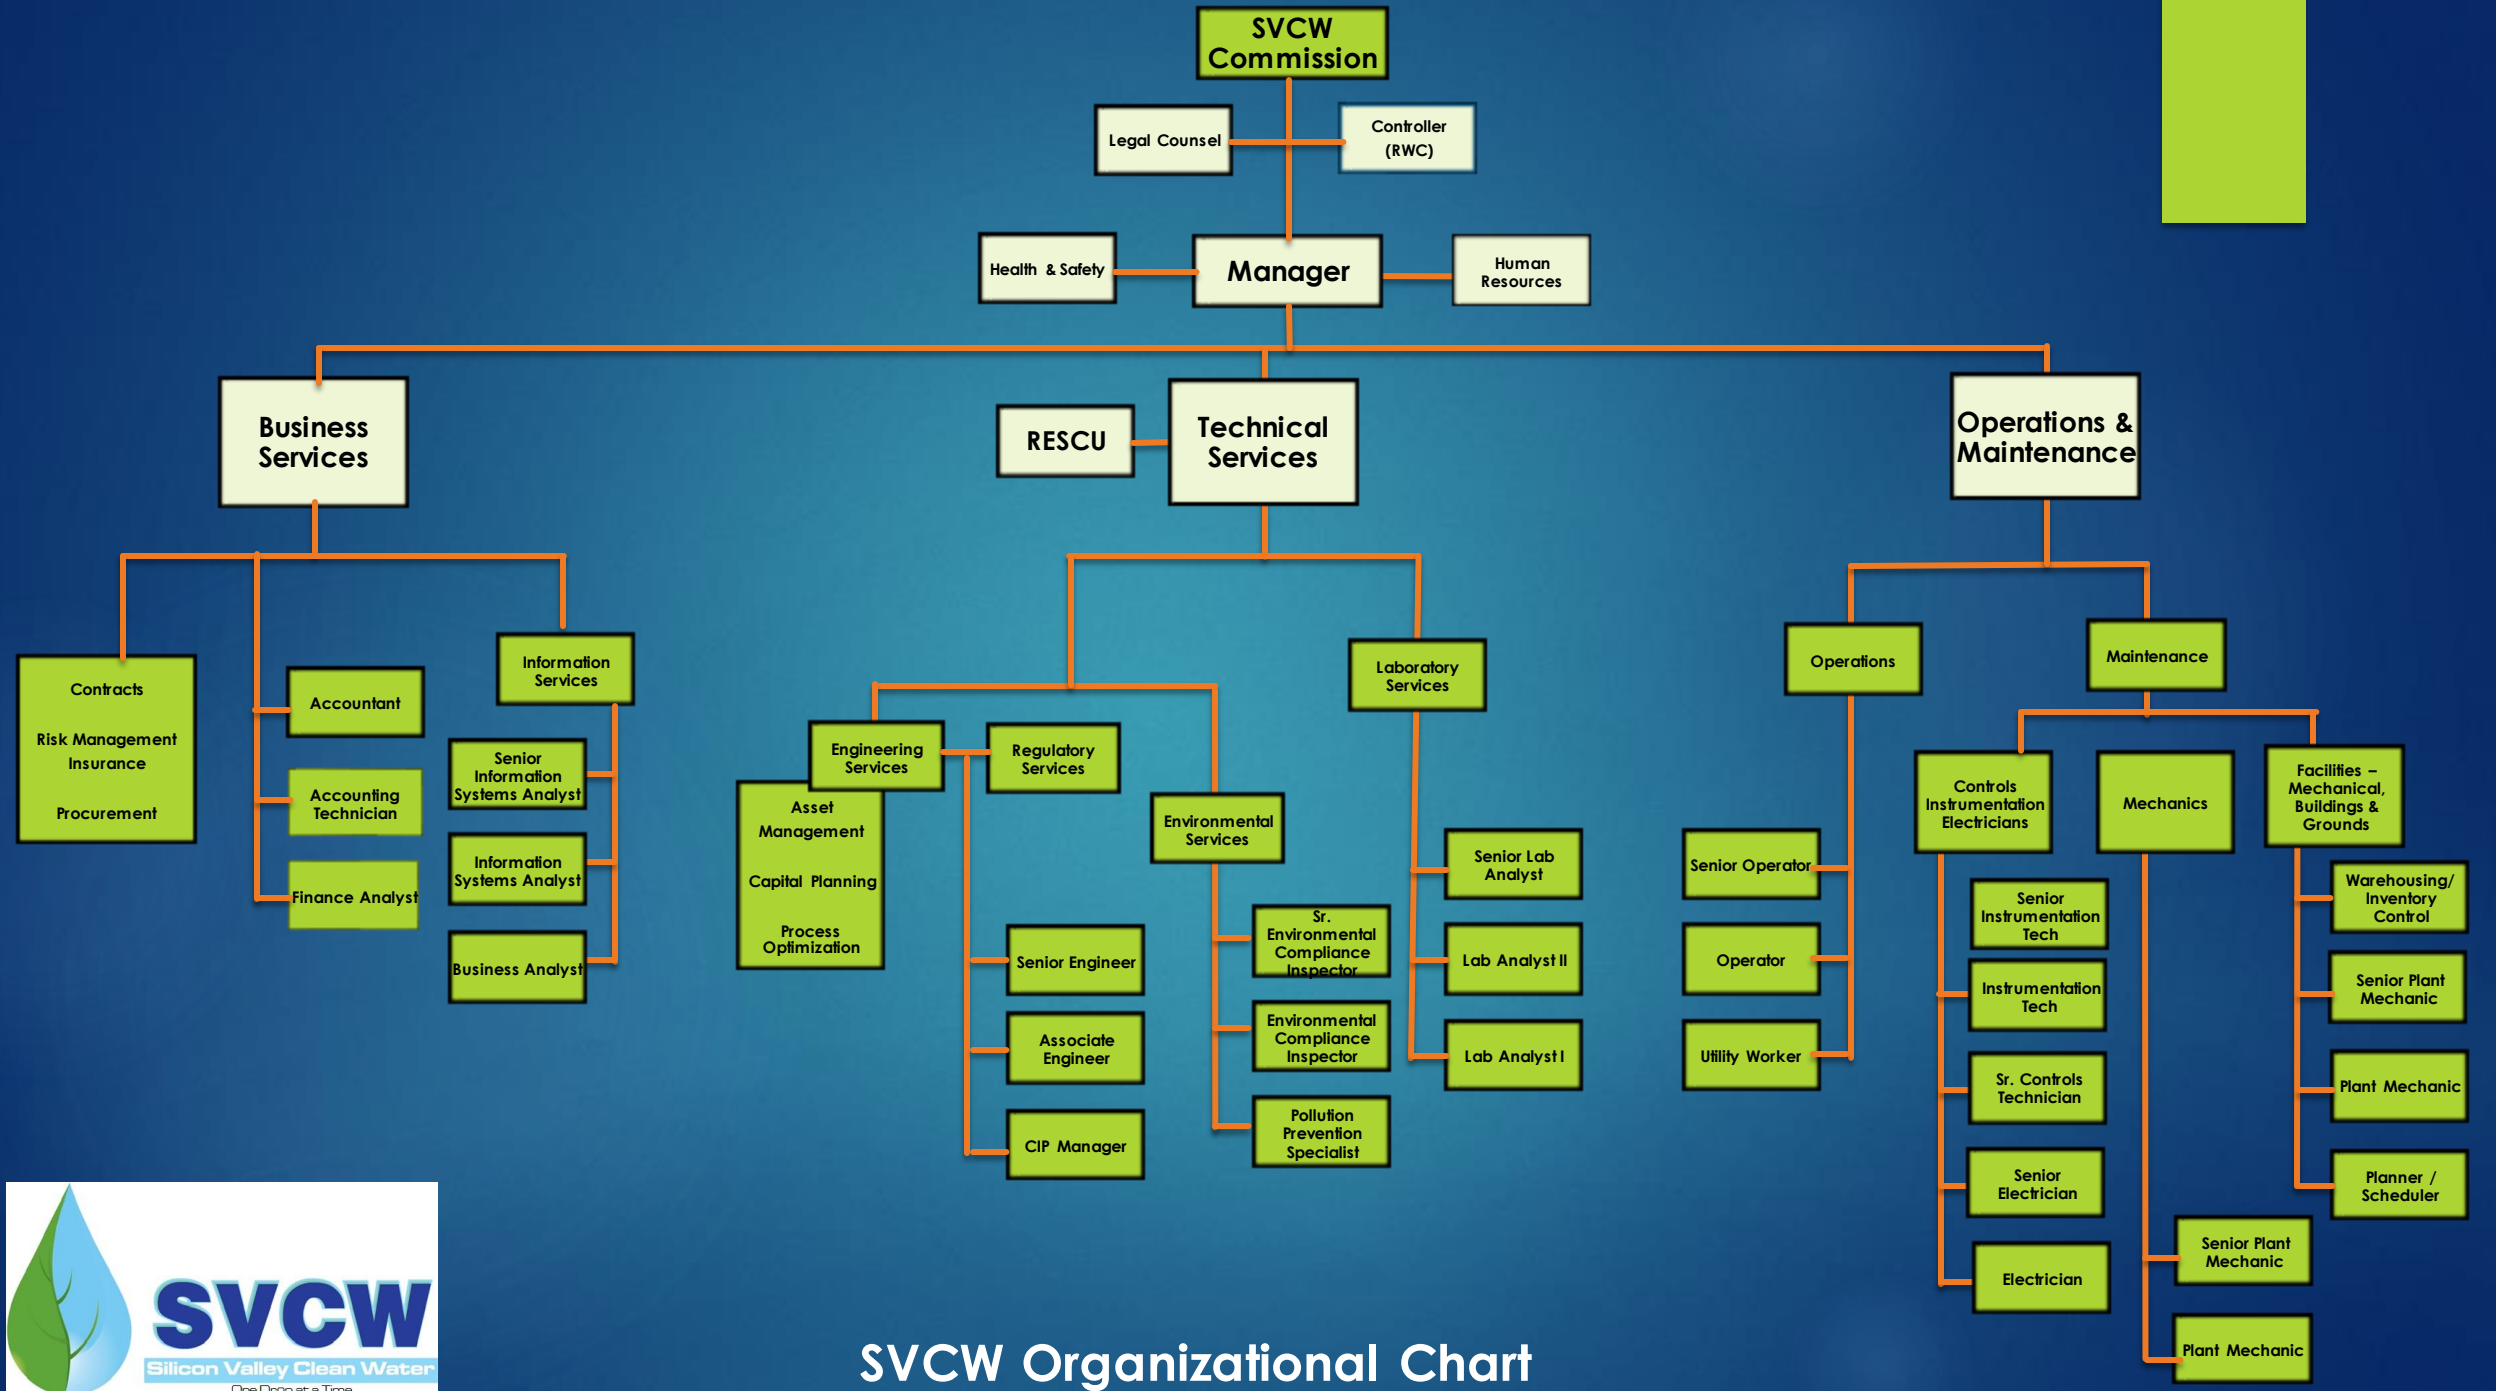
SVCW Commission

Legal Counsel

Controller (RWC)

Health & Safety

Manager

Human Resources

Business Services

RESCU

Technical Services

Operations & Maintenance

Contracts

Risk Management Insurance

Procurement

Accountant

Accounting Technician

Finance Analyst

Information Services

Senior Information Systems Analyst

Information Systems Analyst

Business Analyst

Engineering Services

Asset Management

Capital Planning

Process Optimization

Regulatory Services

Senior Engineer

Associate Engineer

CIP Manager

Environmental Services

Sr. Environmental Compliance Inspector

Environmental Compliance Inspector

Pollution Prevention Specialist

Laboratory Services

Senior Lab Analyst

Lab Analyst II

Lab Analyst I

Operations

Senior Operator

Operator

Utility Worker

Maintenance

Controls Instrumentation Electricians

Senior Instrumentation Tech

Instrumentation Tech

Sr. Controls Technician

Senior Electrician

Electrician

Mechanics

Senior Plant Mechanic

Plant Mechanic

Facilities – Mechanical, Buildings & Grounds

Warehousing/ Inventory Control

Senior Plant Mechanic

Plant Mechanic

Planner / Scheduler

SVCW
Silicon Valley Clean Water
One Drop at a Time

SVCW Organizational Chart